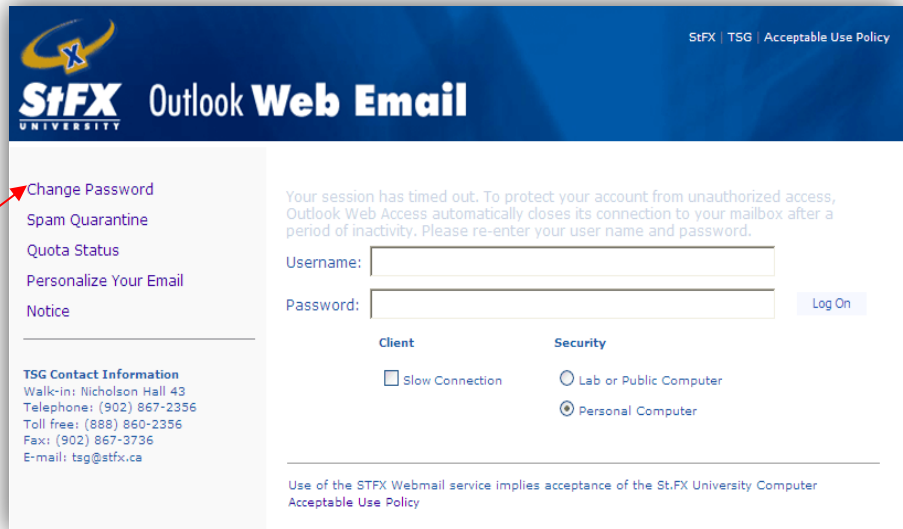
X
StFX
UNIVERSITY
Outlook Web Email

StFX | TSG | Acceptable Use Policy

Change Password
Spam Quarantine
Quota Status
Personalize Your Email
Notice

TSG Contact Information
Walk-in: Nicholson Hall 43
Telephone: (902) 867-2356
Toll free: (888) 860-2356
Fax: (902) 867-3736
E-mail: tsg@stfx.ca

Your session has timed out. To protect your account from unauthorized access, Outlook Web Access automatically closes its connection to your mailbox after a period of inactivity. Please re-enter your user name and password.

Username:
Password:
Log On

Client
Slow Connection

Security
Lab or Public Computer
Personal Computer

Use of the STFX Webmail service implies acceptance of the St.FX University Computer Acceptable Use Policy